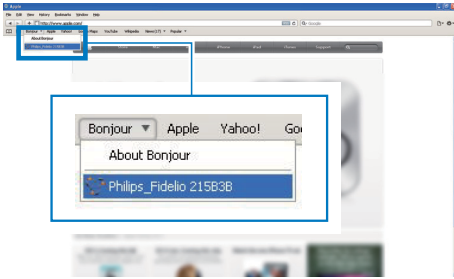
Apple

File Edit View History Bookmarks Window Help

http://www.apple.com/

Google

Bonjour Apple Yahoo! Google Maps YouTube Wikipedia News (17) Popular

About Bonjour

Philips_Fidelio 215B3B

iPhone iPad iTunes Support

Bonjour ▼ Apple Yahoo! Go

About Bonjour

Philips_Fidelio 215B3B